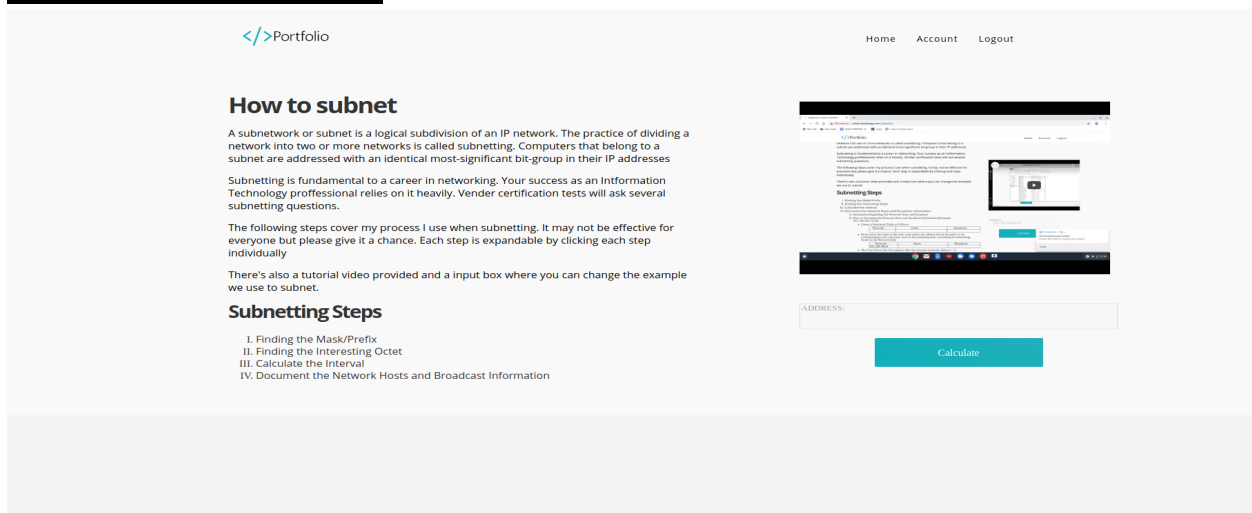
</>Portfolio

Home Account Logout

How to subnet

A subnetwork or subnet is a logical subdivision of an IP network. The practice of dividing a network into two or more networks is called subnetting. Computers that belong to a subnet are addressed with an identical most-significant bit-group in their IP addresses

Subnetting is fundamental to a career in networking. Your success as an Intformation Technology proffessional relies on it heavily. Vender certification tests will ask several subnetting questions.

The following steps cover my process I use when subnetting. It may not be effective for everyone but please give it a chance. Each step is expandable by clicking each step individually

There's also a tutorial video provided and a input box where you can change the example we use to subnet.

Subnetting Steps

I. Finding the Mask/Prefix
II. Finding the Interesting Octet
III. Calculate the Interval
IV. Document the Network Hosts and Broadcast Information

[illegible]

ADDRESS:

Calculate